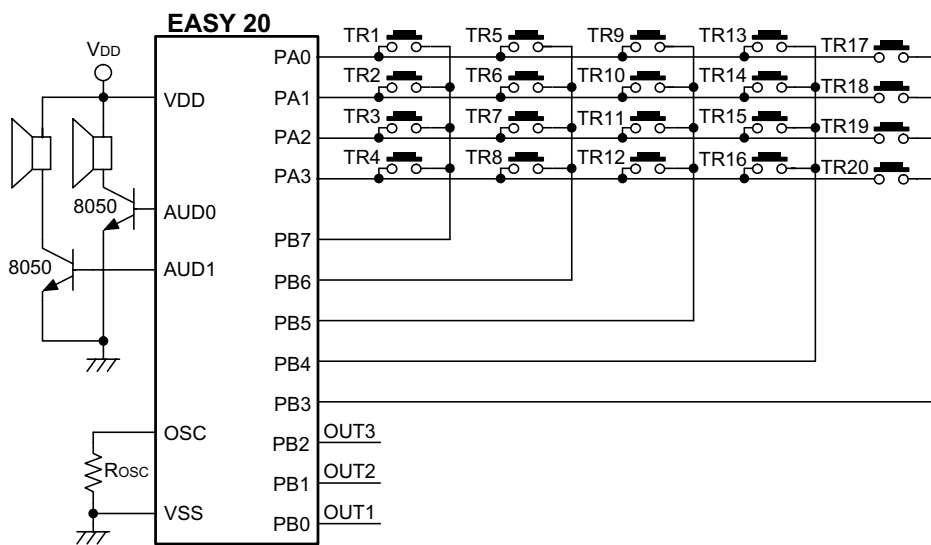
EASY 20
VDD
VDD
AUD0
AUD1
8050
8050
OSC
ROSC
VSS
PA0
PA1
PA2
PA3
PB7
PB6
PB5
PB4
PB3
PB2
PB1
PB0
OUT3
OUT2
OUT1
TR1
TR2
TR3
TR4
TR5
TR6
TR7
TR8
TR9
TR10
TR11
TR12
TR13
TR14
TR15
TR16
TR17
TR18
TR19
TR20